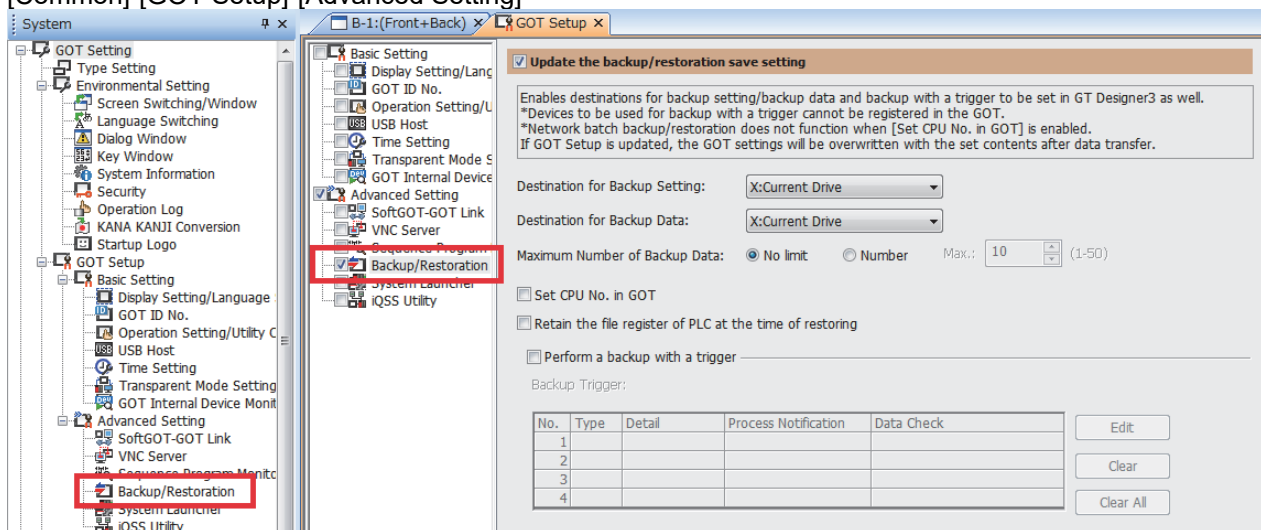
[Common] [GOT Setup] [Advanced Setting]

System

GOT Setting
Type Setting
Environmental Setting
Screen Switching/Window
Language Switching
Dialog Window
Key Window
System Information
Security
Operation Log
KANA KANJI Conversion
Startup Logo
GOT Setup
Basic Setting
Display Setting/Language
GOT ID No.
Operation Setting/Utility C
USB Host
Time Setting
Transparent Mode Setting
GOT Internal Device Monit
Advanced Setting
SoftGOT-GOT Link
VNC Server
Sequence Program Monito
Backup/Restoration
System Launcher
iQSS Utility

B-1:(Front+Back)
GOT Setup

Basic Setting
Display Setting/Lang
GOT ID No.
Operation Setting/U
USB Host
Time Setting
Transparent Mode S
GOT Internal Device
Advanced Setting
SoftGOT-GOT Link
VNC Server
Sequence Program
Backup/Restoration
System Launcher
iQSS Utility

Update the backup/restoration save setting

Enables destinations for backup setting/backup data and backup with a trigger to be set in GT Designer3 as well.
*Devices to be used for backup with a trigger cannot be registered in the GOT.
*Network batch backup/restoration does not function when [Set CPU No. in GOT] is enabled.
If GOT Setup is updated, the GOT settings will be overwritten with the set contents after data transfer.

Destination for Backup Setting: X:Current Drive
Destination for Backup Data: X:Current Drive
Maximum Number of Backup Data: No limit Number Max.: 10 (1-50)

Set CPU No. in GOT
Retain the file register of PLC at the time of restoring

Perform a backup with a trigger
Backup Trigger:

| No. | Type | Detail | Process Notification | Data Check |
|---|---|---|---|---|
| 1 | | | | |
| 2 | | | | |
| 3 | | | | |
| 4 | | | | |

Edit
Clear
Clear All